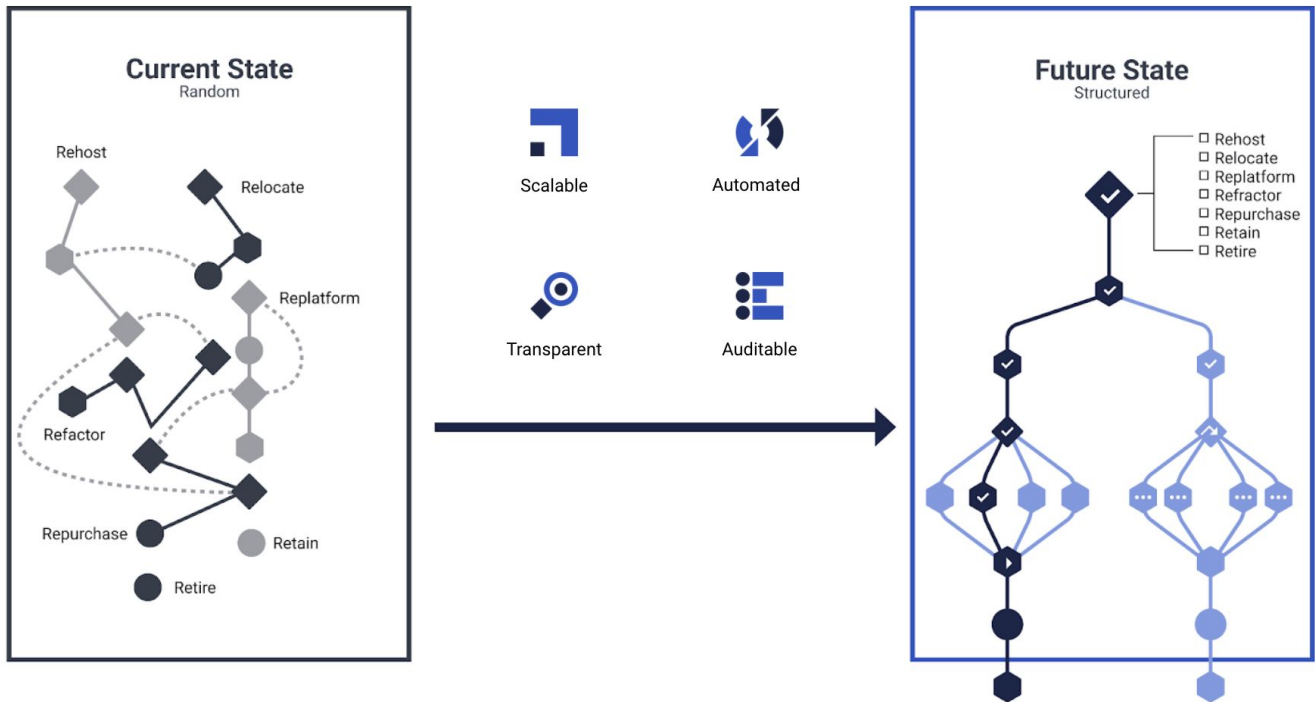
Current State
Random

Rehost
Relocate
Replatform
Refactor
Repurchase
Retain
Retire

Scalable
Automated
Transparent
Auditable

Future State
Structured

☐ Rehost
☐ Relocate
☐ Replatform
☐ Refractor
☐ Repurchase
☐ Retain
☐ Retire